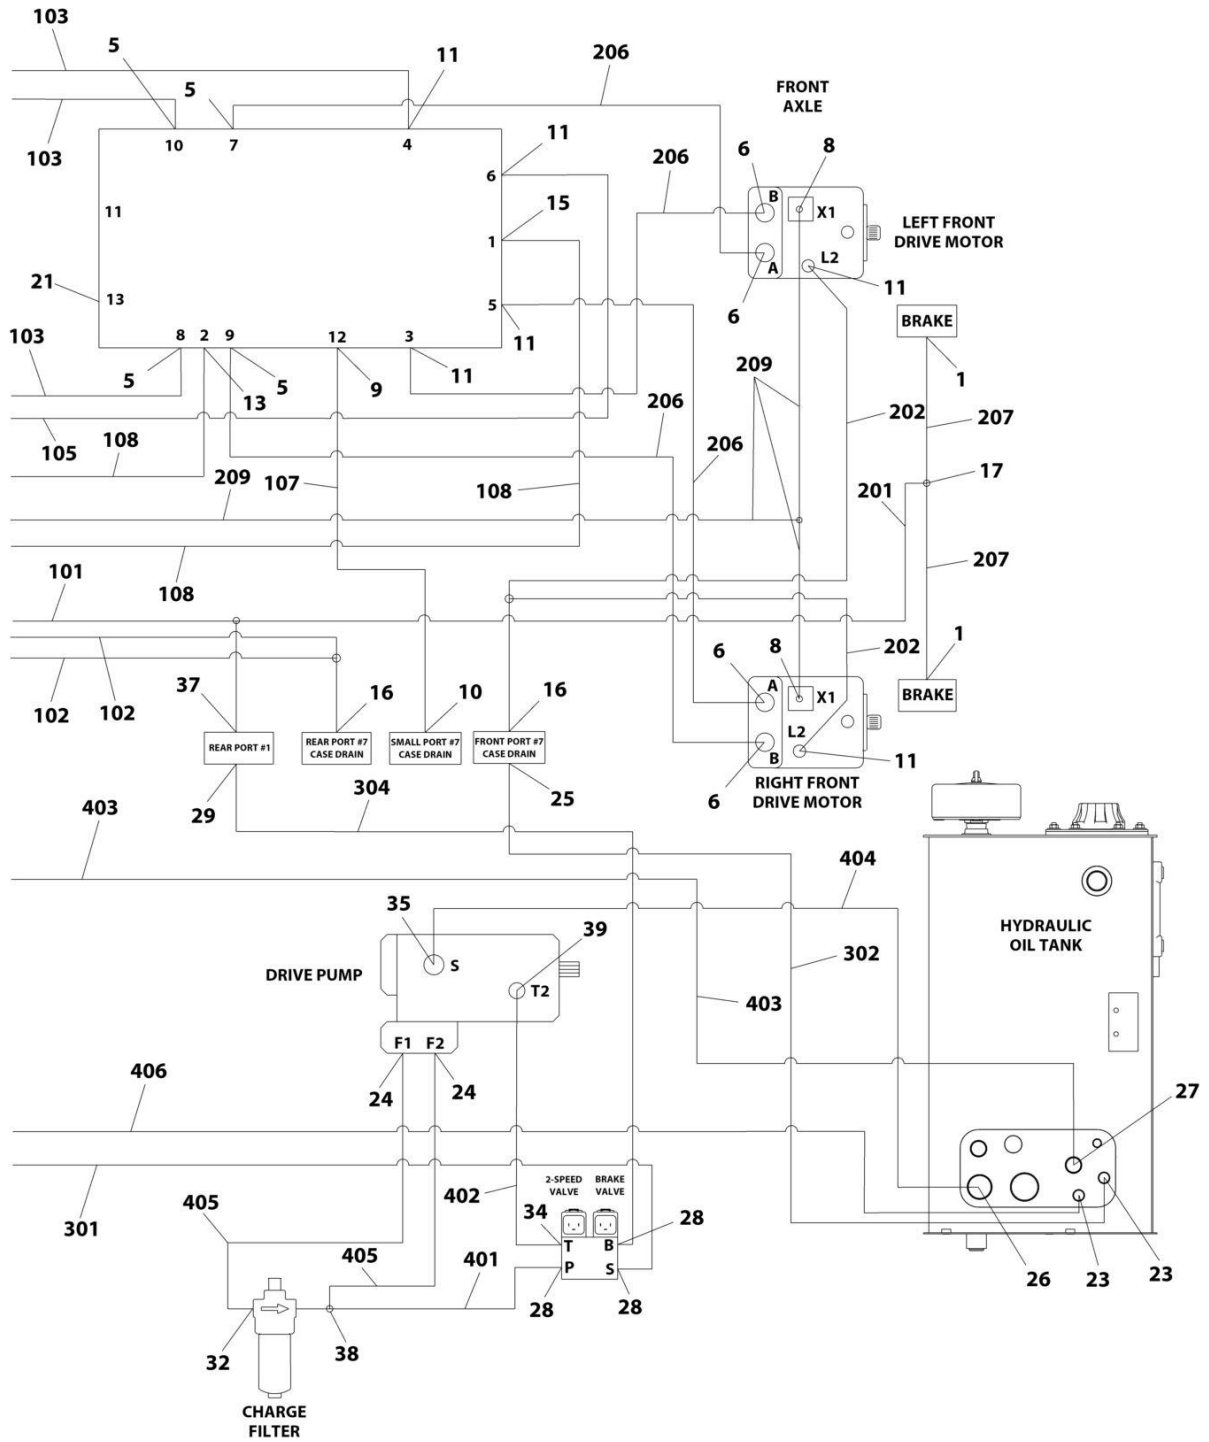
103
5
5
11
206
FRONT AXLE
103
10
7
4
11
6
206
8
6
B
X1
LEFT FRONT DRIVE MOTOR
15
11
1
A
L2
21
13
5
6
11
103
8
2
9
12
3
11
BRAKE
5
13
5
9
11
1
209
206
202
207
105
108
206
17
209
107
108
201
108
207
101
1
6
8
202
A
X1
102
102
37
16
10
16
L2
REAR PORT #1
REAR PORT #7 CASE DRAIN
SMALL PORT #7 CASE DRAIN
FRONT PORT #7 CASE DRAIN
B
11
29
304
25
6
RIGHT FRONT DRIVE MOTOR
403
404
35
HYDRAULIC OIL TANK
39
DRIVE PUMP
S
302
T2
403
F1
F2
24
24
406
27
2-SPEED VALVE
BRAKE VALVE
301
405
402
34
28
T
B
405
401
P
S
26
23
23
32
38
28
28
CHARGE FILTER